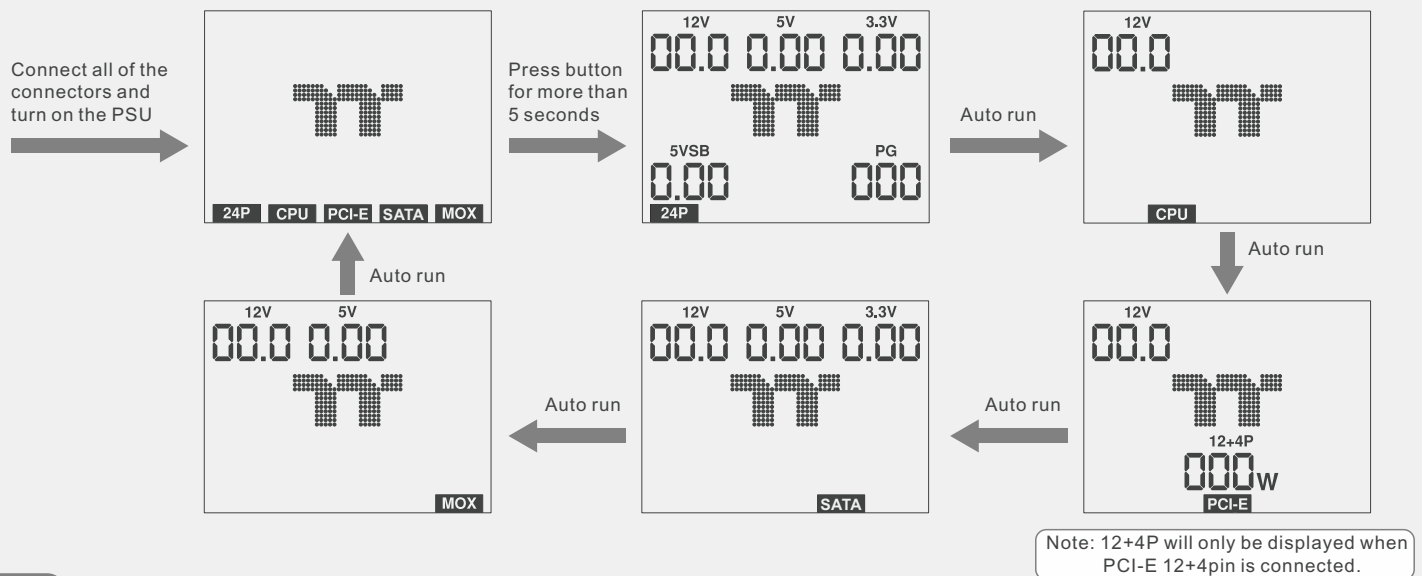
Connect all of the connectors and turn on the PSU

24P CPU PCI-E SATA MOX

Press button for more than 5 seconds

12V 5V 3.3V
00.0 0.00 0.00

5VSB PG
0.00 000
24P

Auto run

12V
00.0
CPU

Auto run

12V
00.0
12+4P
000W
PCI-E

Note: 12+4P will only be displayed when PCI-E 12+4pin is connected.

Auto run

12V 5V 3.3V
00.0 0.00 0.00
SATA

Auto run

12V 5V
00.0 0.00
MOX

Auto run